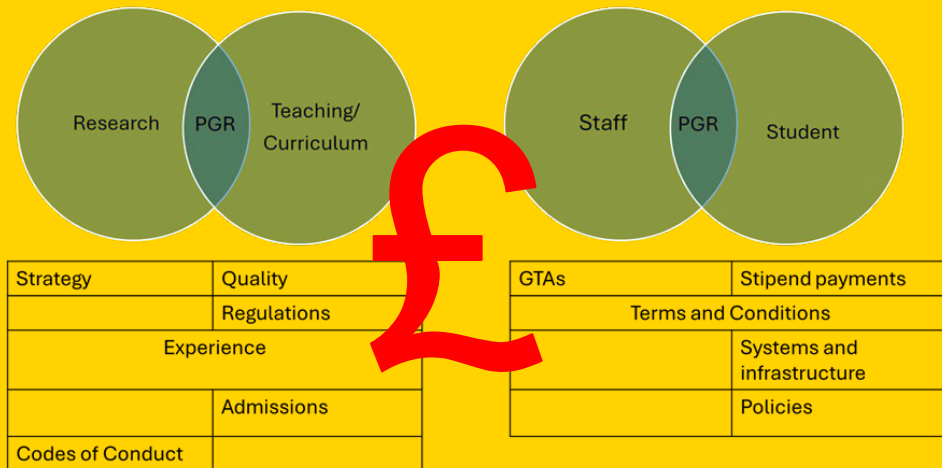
Research PGR Teaching/ Curriculum

Staff PGR Student

£

| Strategy | Quality |
|---|---|
| | Regulations |
| Experience | |
| | Admissions |
| Codes of Conduct | |

| GTAs | Stipend payments |
|---|---|
| Terms and Conditions | |
| | Systems and infrastructure |
| | Policies |